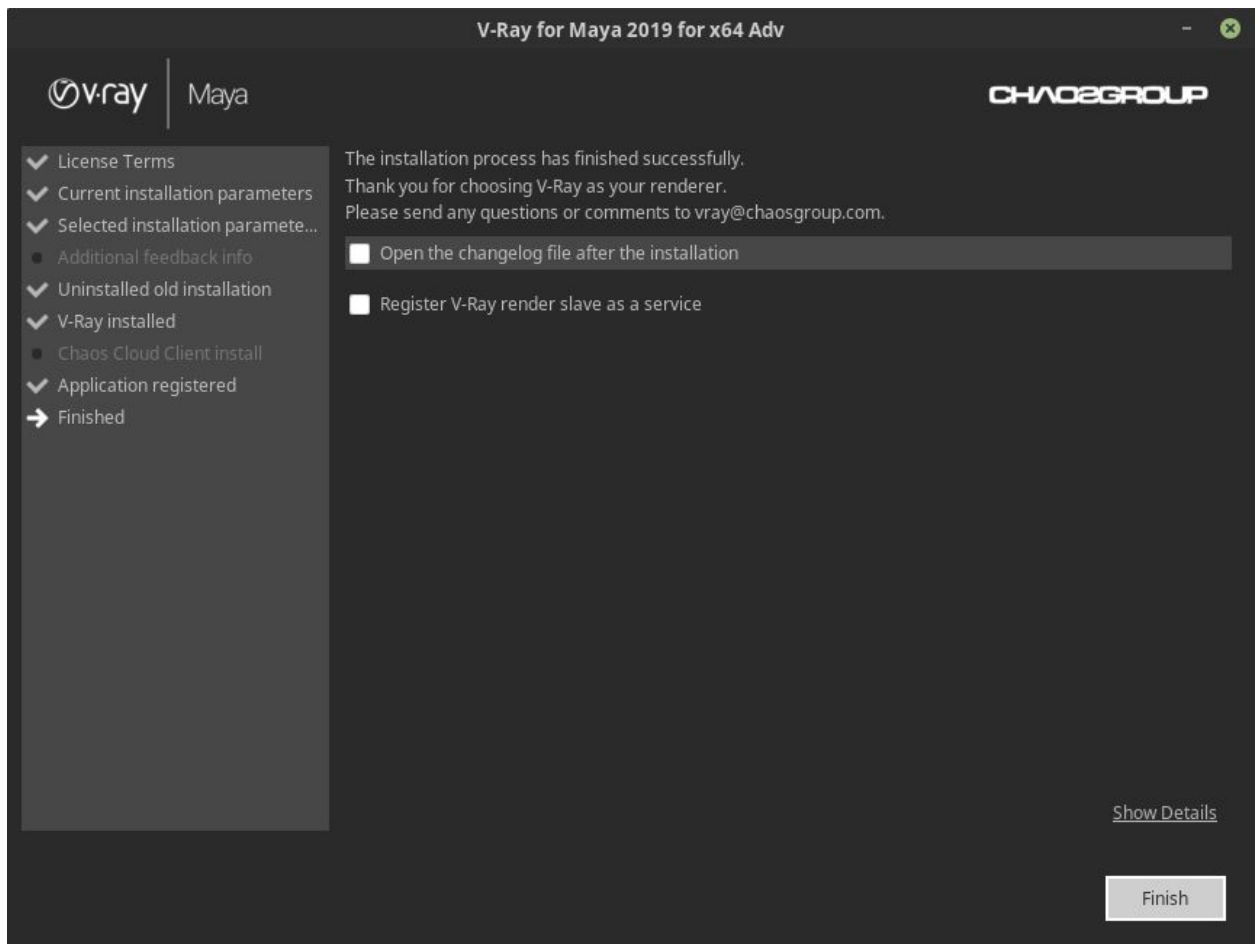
V-Ray for Maya 2019 for x64 Adv

v·ray | Maya

CHAOSGROUP

License Terms
Current installation parameters
Selected installation paramete...
Additional feedback info
Uninstalled old installation
V-Ray installed
Chaos Cloud Client install
Application registered
Finished

The installation process has finished successfully.
Thank you for choosing V-Ray as your renderer.
Please send any questions or comments to vray@chaosgroup.com.

Open the changelog file after the installation

Register V-Ray render slave as a service

Show Details

Finish